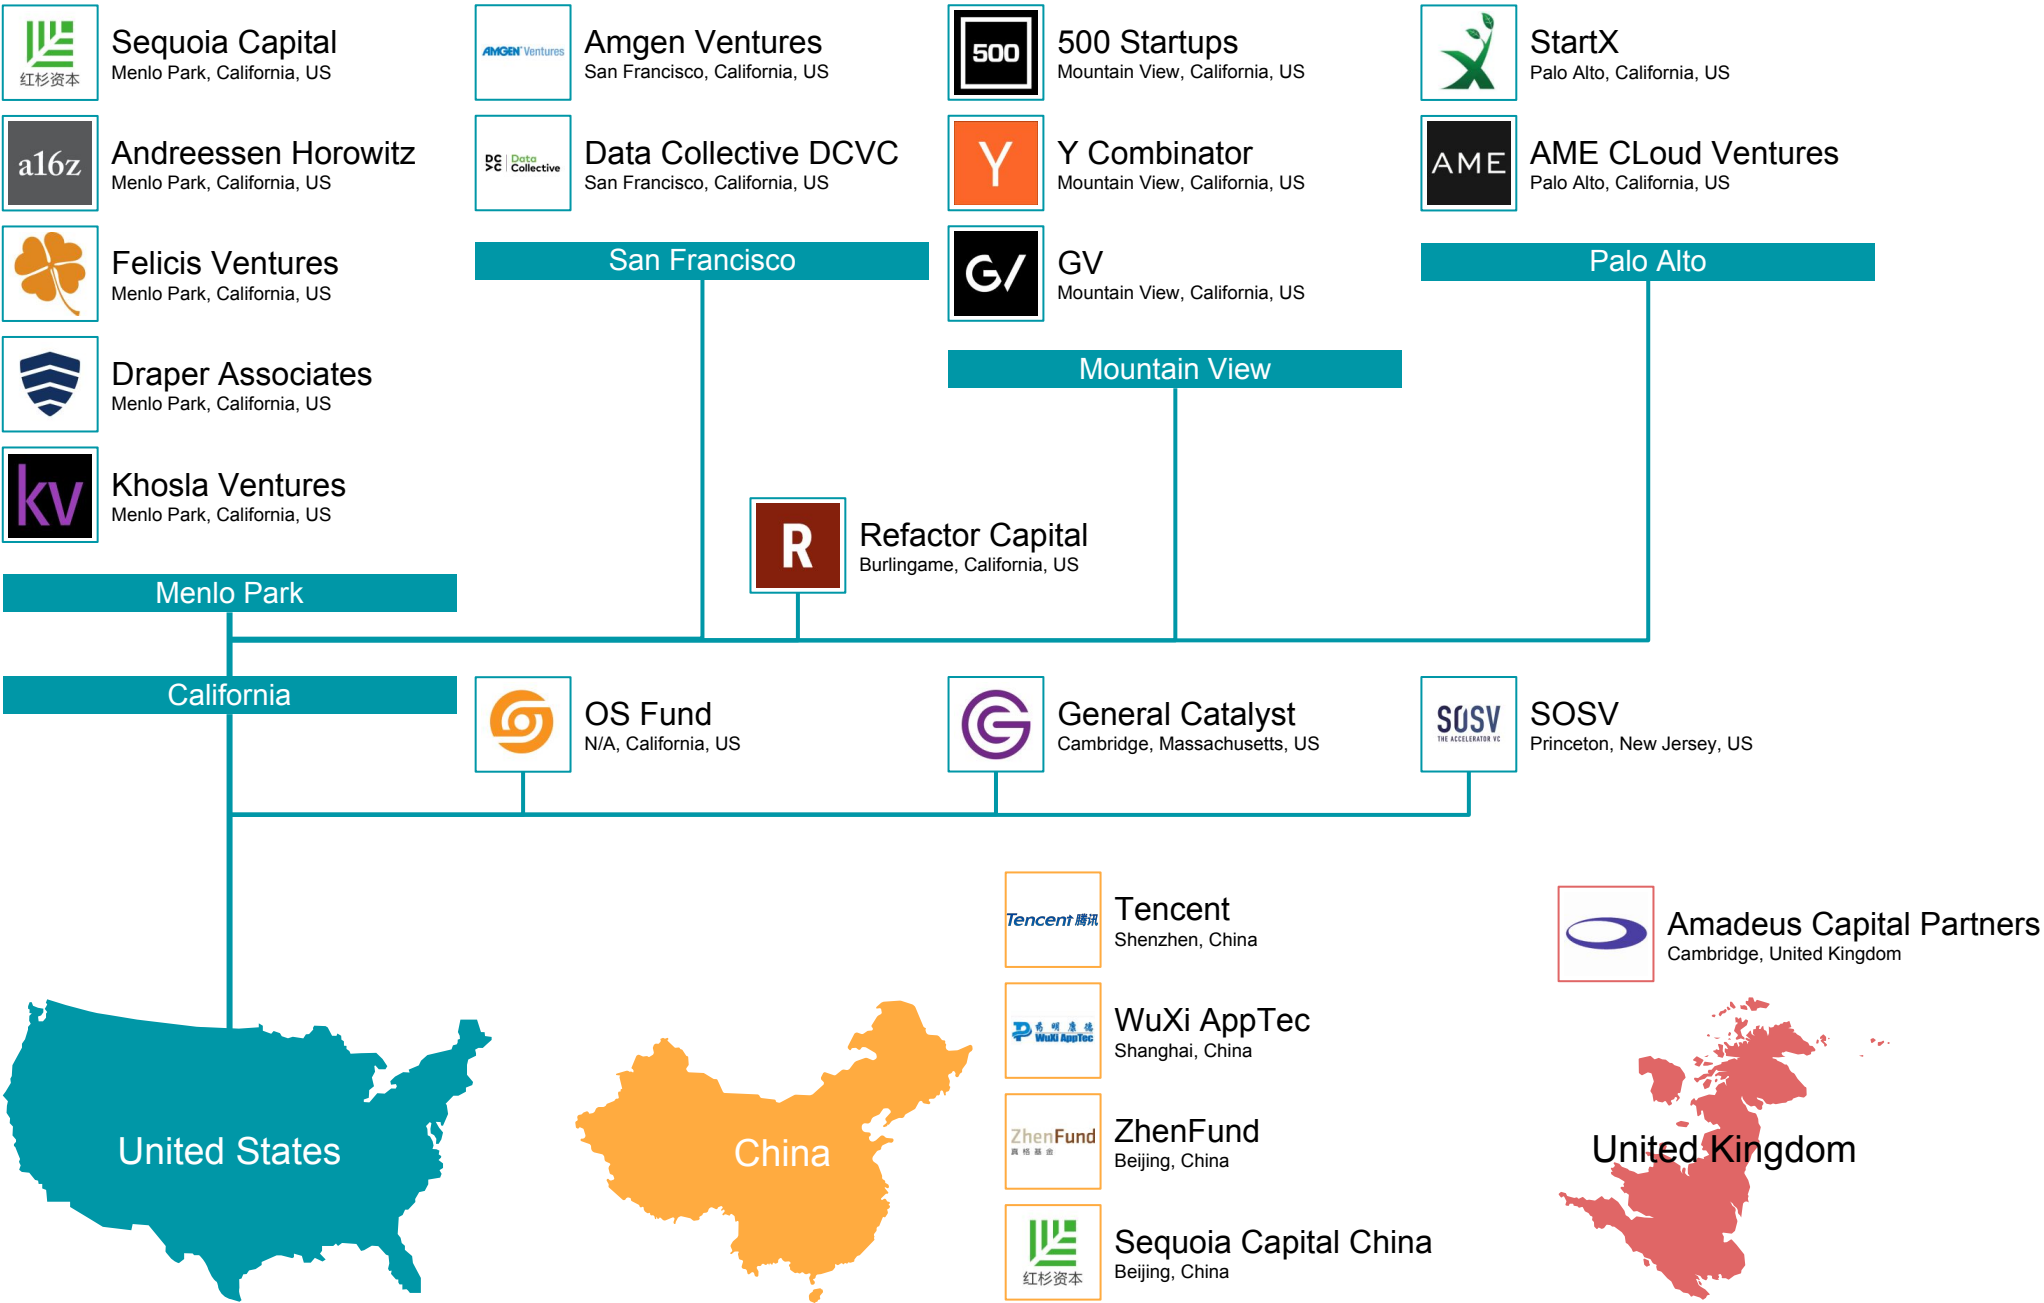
红杉资本 Sequoia Capital
Menlo Park, California, US

a16z Andreessen Horowitz
Menlo Park, California, US

Felicis Ventures
Menlo Park, California, US

Draper Associates
Menlo Park, California, US

kv Khosla Ventures
Menlo Park, California, US

Menlo Park

AMGEN Ventures Amgen Ventures
San Francisco, California, US

DC Data Collective Data Collective DCVC
San Francisco, California, US

San Francisco

500 500 Startups
Mountain View, California, US

Y Y Combinator
Mountain View, California, US

G/ GV
Mountain View, California, US

Mountain View

StartX
Palo Alto, California, US

AME AME CLoud Ventures
Palo Alto, California, US

Palo Alto

R Refactor Capital
Burlingame, California, US

California

OS Fund
N/A, California, US

General Catalyst
Cambridge, Massachusetts, US

SOSV THE ACCELERATOR VC SOSV
Princeton, New Jersey, US

Tencent 腾讯 Tencent
Shenzhen, China

WuXi AppTec WuXi AppTec
Shanghai, China

ZhenFund 真格基金 ZhenFund
Beijing, China

红杉资本 Sequoia Capital China
Beijing, China

Amadeus Capital Partners
Cambridge, United Kingdom

United States

China

United Kingdom